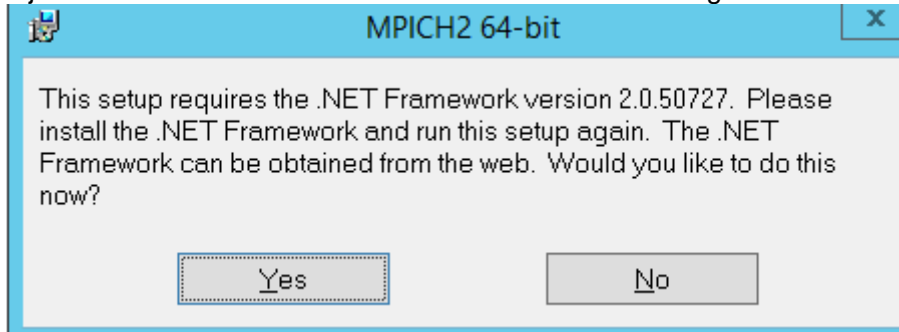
MPICH2 64-bit

This setup requires the .NET Framework version 2.0.50727. Please install the .NET Framework and run this setup again. The .NET Framework can be obtained from the web. Would you like to do this now?

Yes

No